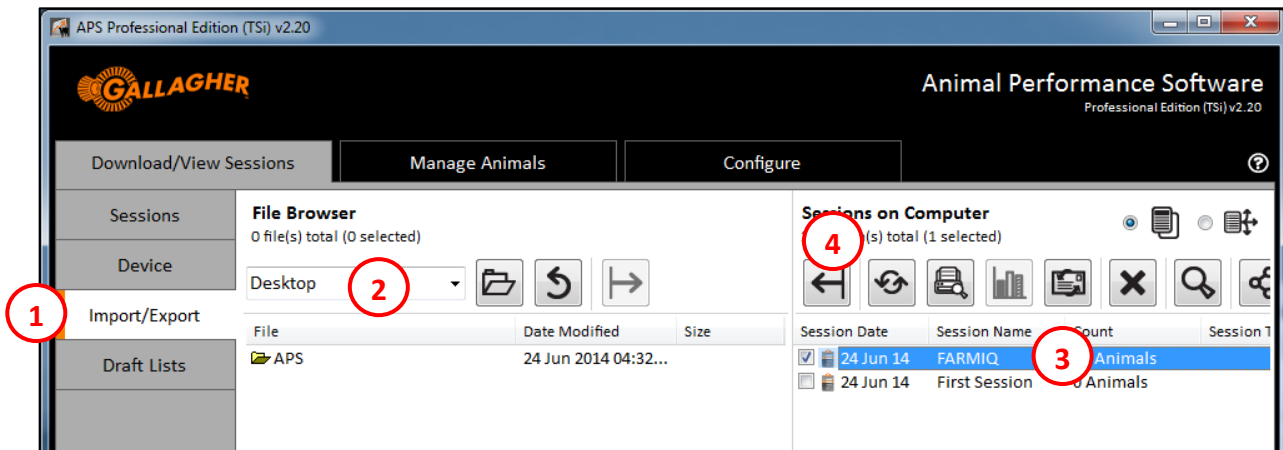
APS Professional Edition (TSi) v2.20

GALLAGHER

Animal Performance Software
Professional Edition (TSi) v2.20

Download/View Sessions
Manage Animals
Configure

Sessions
Device
Import/Export
Draft Lists

1

File Browser
0 file(s) total (0 selected)

Desktop

2

| File | Date Modified | Size |
|---|---|---|
| APS | 24 Jun 2014 04:32... | |

Sessions on Computer
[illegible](s) total (1 selected)

4

| Session Date | Session Name | Count | Session T |
|---|---|---|---|
| 24 Jun 14 | FARMIQ | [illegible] Animals | |
| 24 Jun 14 | First Session | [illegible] Animals | |

3